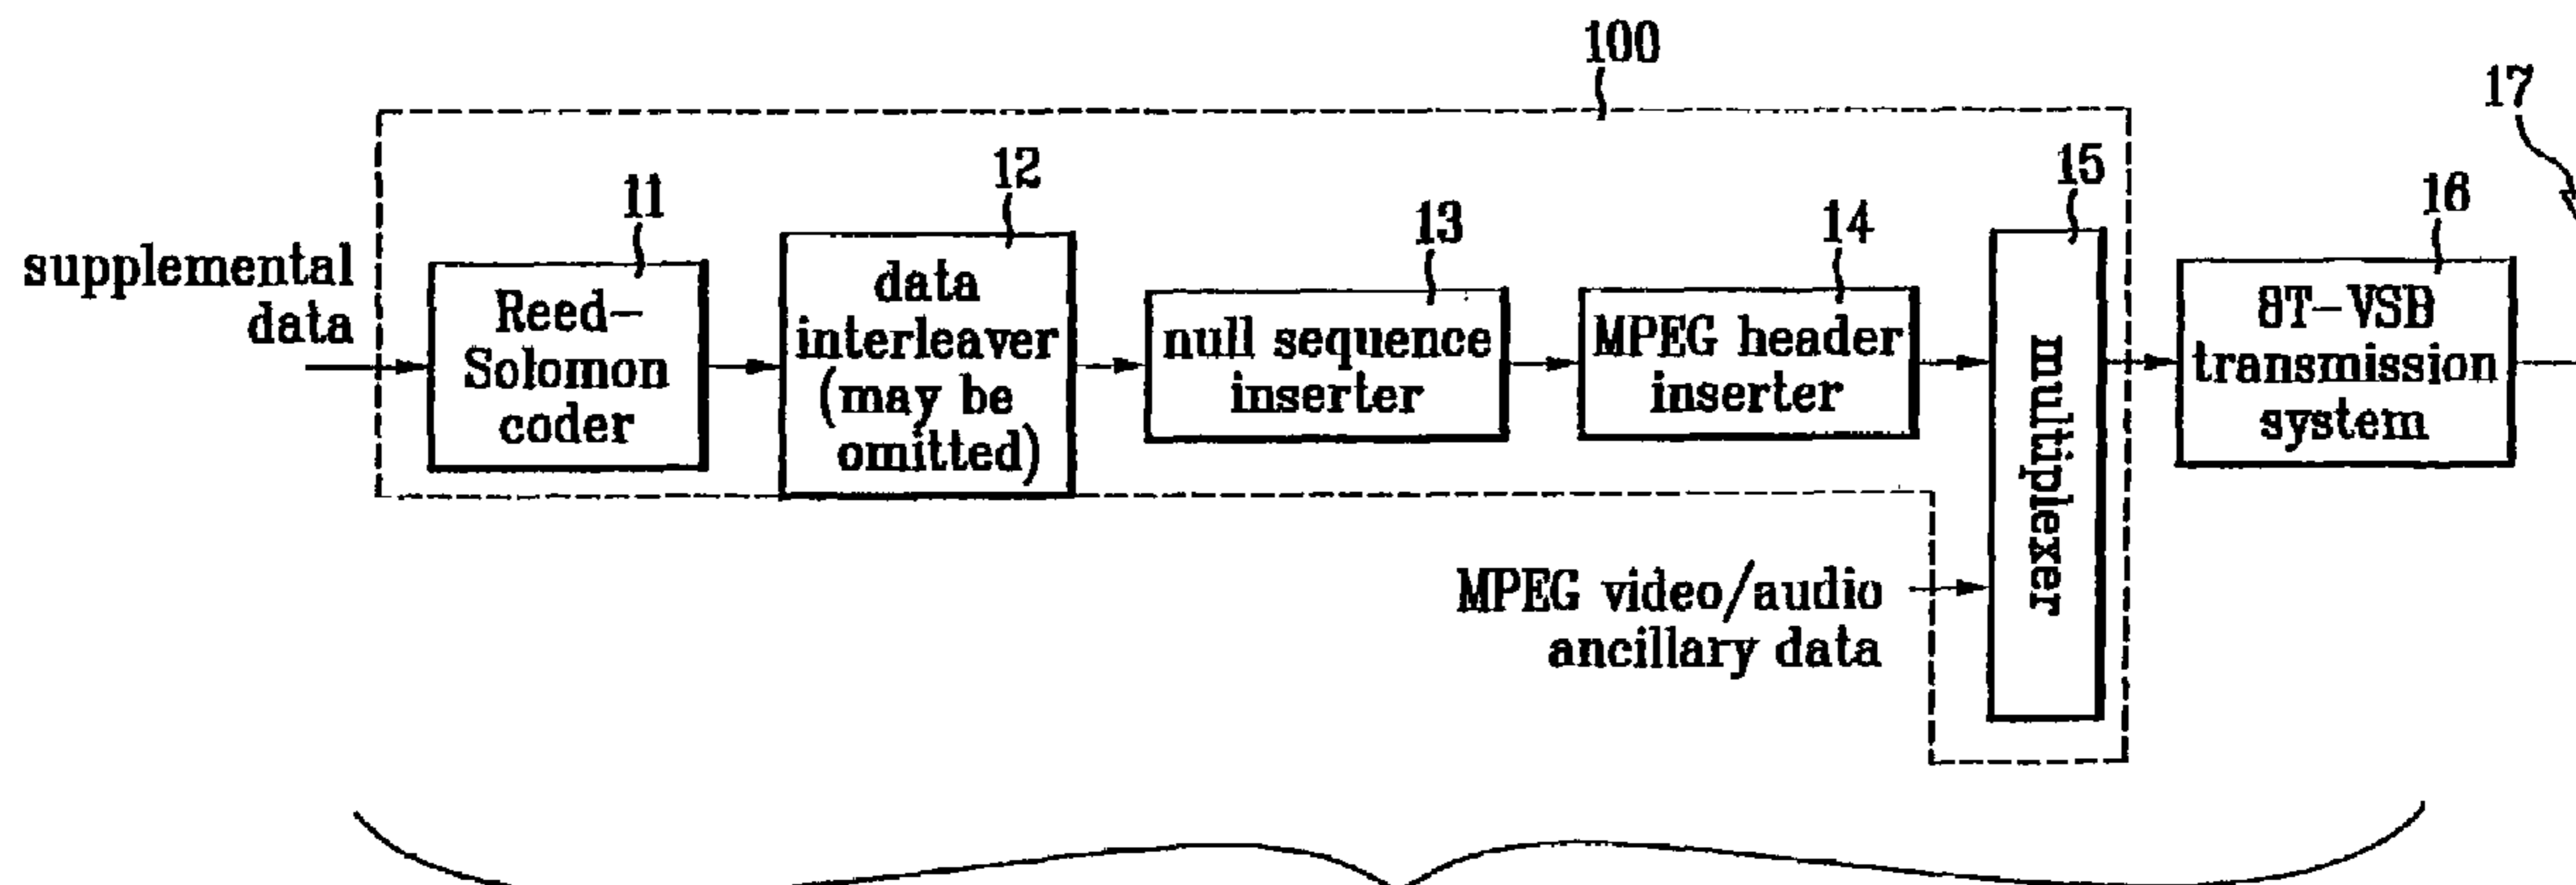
100

17

supplemental data

11

Reed–Solomon coder

12

data interleaver (may be omitted)

13

null sequence inserter

14

MPEG header inserter

15

multiplexer

16

8T–VSB transmission system

MPEG video/audio ancillary data